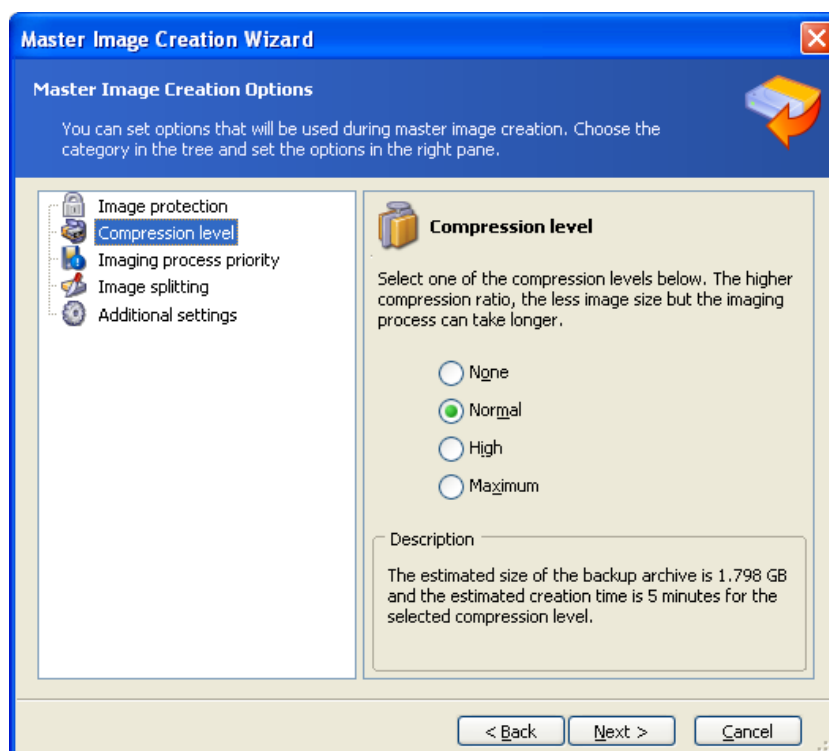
Master Image Creation Wizard

Master Image Creation Options

You can set options that will be used during master image creation. Choose the category in the tree and set the options in the right pane.

Image protection
Compression level
Imaging process priority
Image splitting
Additional settings

Compression level

Select one of the compression levels below. The higher compression ratio, the less image size but the imaging process can take longer.

None
Normal
High
Maximum

Description

The estimated size of the backup archive is 1.798 GB and the estimated creation time is 5 minutes for the selected compression level.

< Back
Next >
Cancel